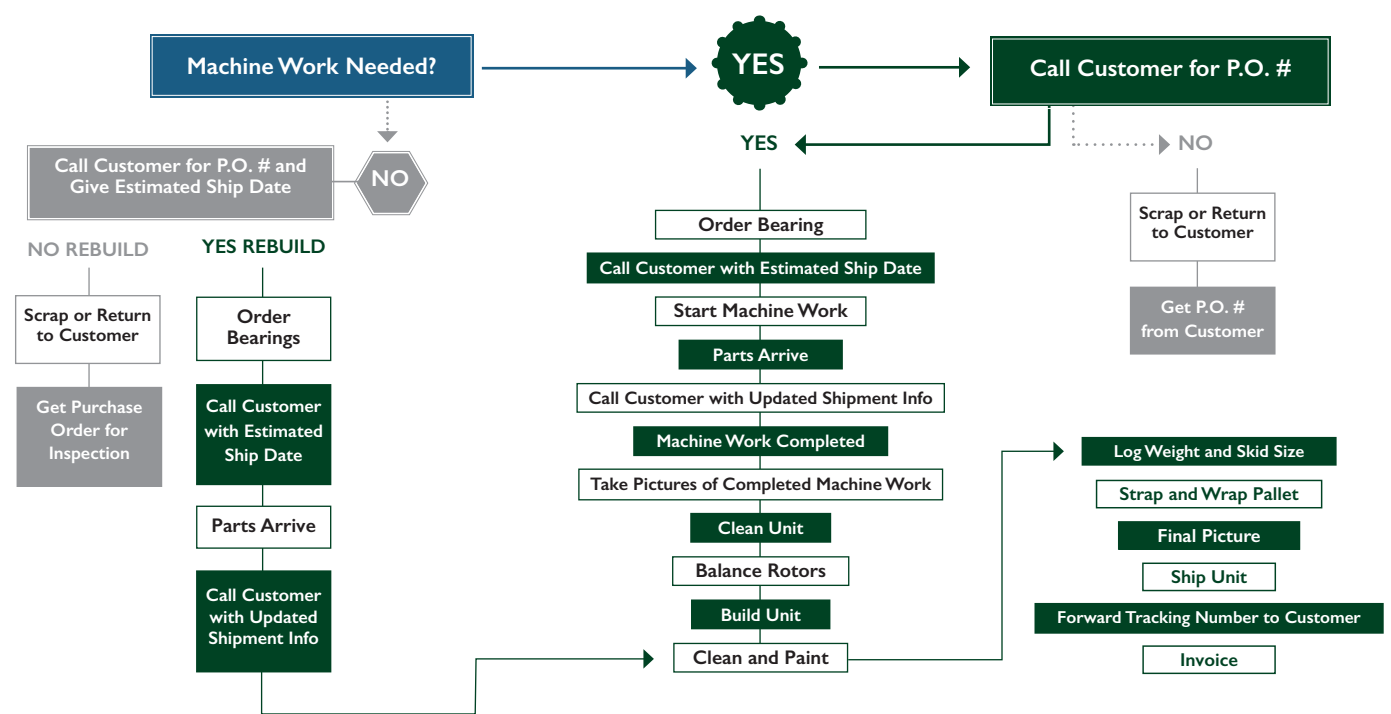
Machine Work Needed?

YES

Call Customer for P.O. #

NO

Call Customer for P.O. # and Give Estimated Ship Date

YES

NO

NO REBUILD

YES REBUILD

Scrap or Return to Customer

Get Purchase Order for Inspection

Order Bearings

Call Customer with Estimated Ship Date

Parts Arrive

Call Customer with Updated Shipment Info

Order Bearing

Call Customer with Estimated Ship Date

Start Machine Work

Parts Arrive

Call Customer with Updated Shipment Info

Machine Work Completed

Take Pictures of Completed Machine Work

Clean Unit

Balance Rotors

Build Unit

Clean and Paint

Scrap or Return to Customer

Get P.O. # from Customer

Log Weight and Skid Size

Strap and Wrap Pallet

Final Picture

Ship Unit

Forward Tracking Number to Customer

Invoice